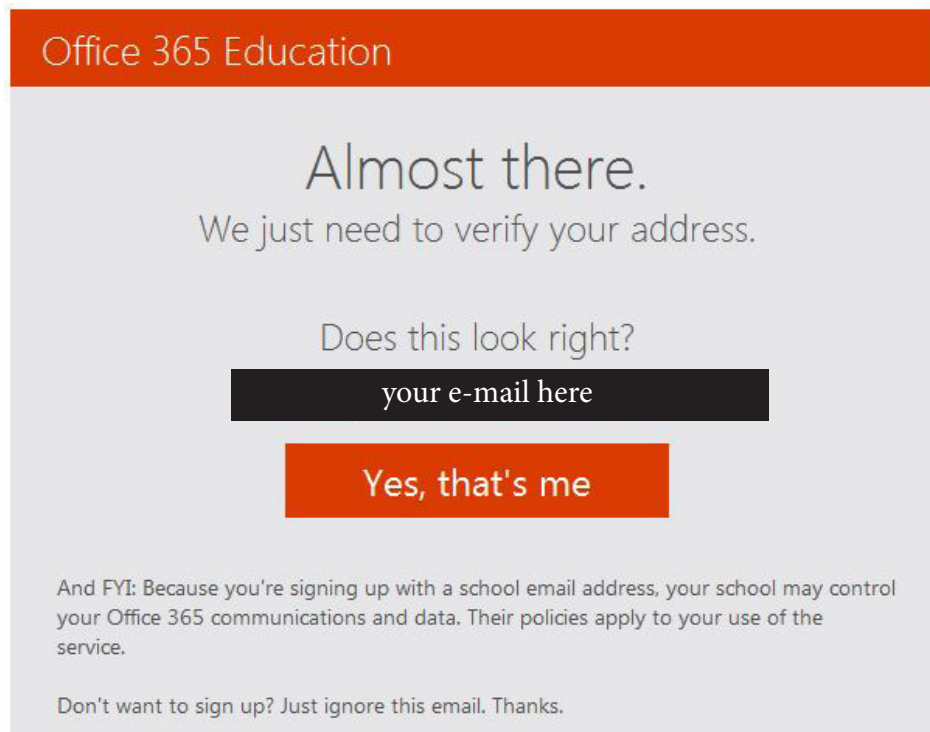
Office 365 Education

Almost there.
We just need to verify your address.

Does this look right?

your e-mail here

Yes, that's me

And FYI: Because you're signing up with a school email address, your school may control your Office 365 communications and data. Their policies apply to your use of the service.

Don't want to sign up? Just ignore this email. Thanks.